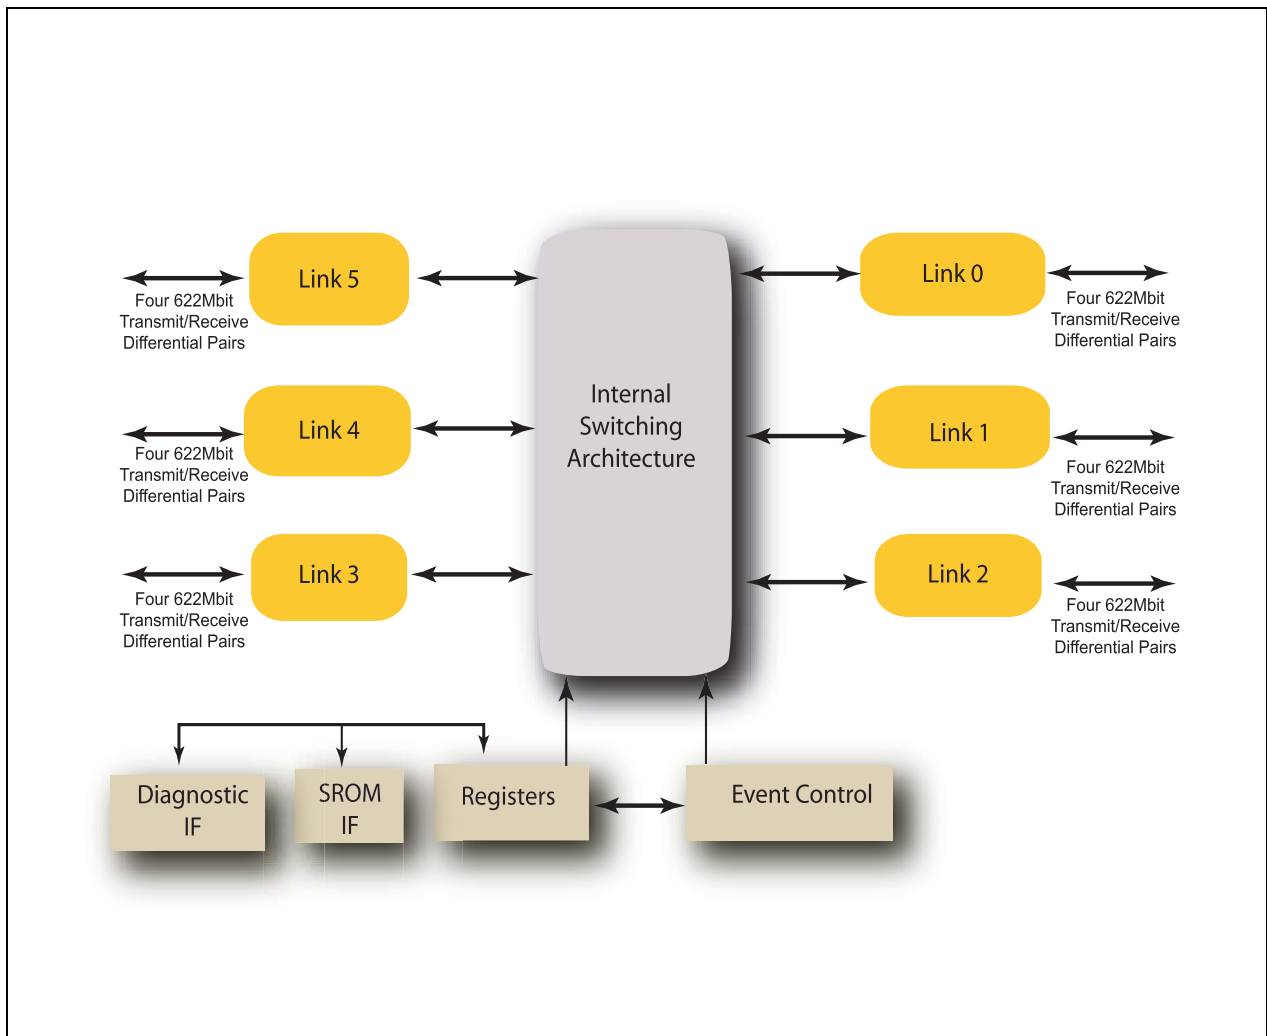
Link 5

Four 622Mbit Transmit/Receive Differential Pairs

Link 4

Four 622Mbit Transmit/Receive Differential Pairs

Link 3

Four 622Mbit Transmit/Receive Differential Pairs

Internal Switching Architecture

Link 0

Four 622Mbit Transmit/Receive Differential Pairs

Link 1

Four 622Mbit Transmit/Receive Differential Pairs

Link 2

Four 622Mbit Transmit/Receive Differential Pairs

Diagnostic IF

SROM IF

Registers

Event Control